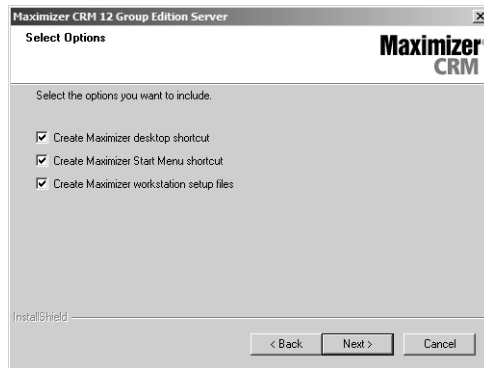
Maximizer CRM 12 Group Edition Server

Select Options

Maximizer CRM

Select the options you want to include.

☑ Create Maximizer desktop shortcut

☑ Create Maximizer Start Menu shortcut

☑ Create Maximizer workstation setup files

InstallShield

< Back Next > Cancel